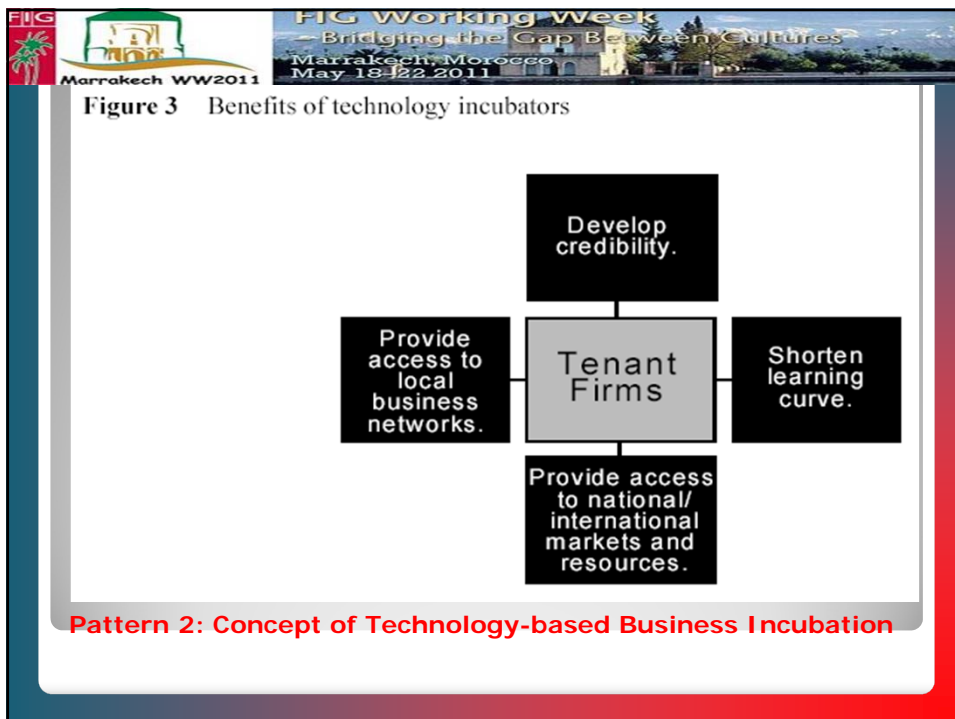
FIG

Marrakech WW2011

FIG Working Week
– Bridging the Gap Between Cultures
Marrakech, Morocco
May 18-22 2011

Figure 3 Benefits of technology incubators

Develop credibility.

Provide access to local business networks.

Tenant Firms

Shorten learning curve.

Provide access to national/ international markets and resources.

Pattern 2: Concept of Technology-based Business Incubation